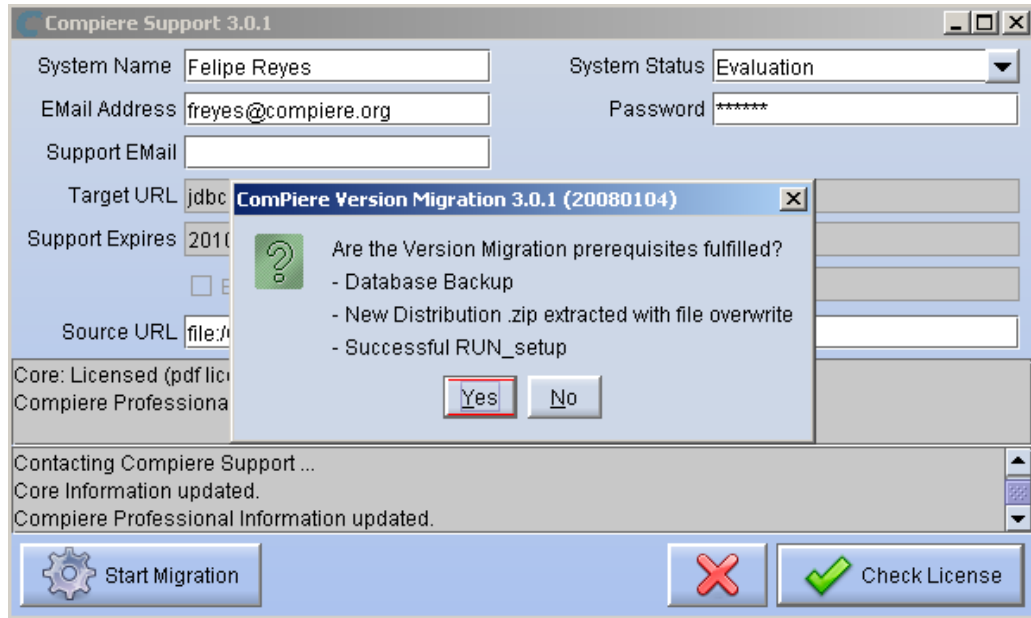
Compiere Support 3.0.1

System Name Felipe Reyes

System Status Evaluation

EMail Address freyes@compiere.org

Password ******

Support EMail

Target URL jdbc

Support Expires 201

E

Source URL file:/

Core: Licensed (pdf lic

Compiere Professiona

ComPiere Version Migration 3.0.1 (20080104)

Are the Version Migration prerequisites fulfilled?
- Database Backup
- New Distribution .zip extracted with file overwrite
- Successful RUN_setup

Yes No

Contacting Compiere Support ...
Core Information updated.
Compiere Professional Information updated.

Start Migration

Check License